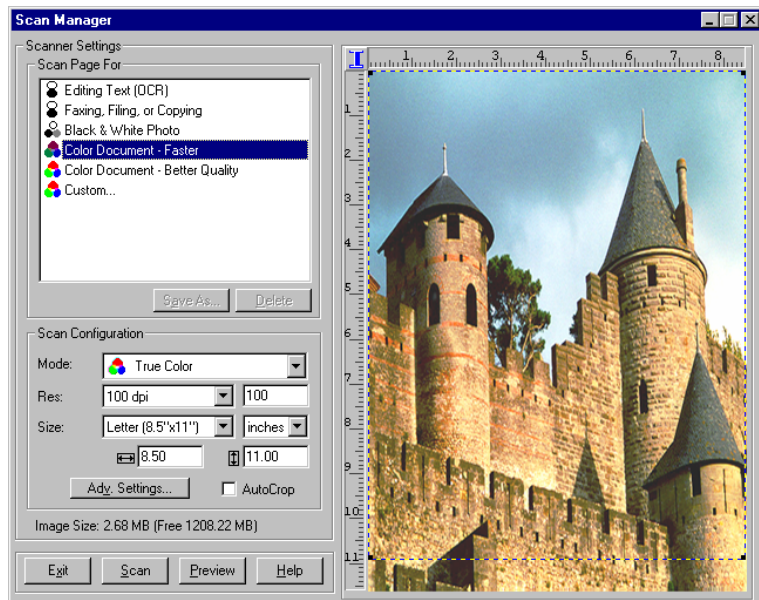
Scan Manager

Scanner Settings

Scan Page For

Editing Text (OCR)
Faxing, Filing, or Copying
Black & White Photo
Color Document - Faster
Color Document - Better Quality
Custom...

Save As... Delete

Scan Configuration

Mode: True Color

Res: 100 dpi 100

Size: Letter (8.5"x11") inches

8.50 11.00

Adv. Settings... AutoCrop

Image Size: 2.68 MB (Free 1208.22 MB)

Exit Scan Preview Help

1 2 3 4 5 6 7 8

1 2 3 4 5 6 7 8 9 10 11